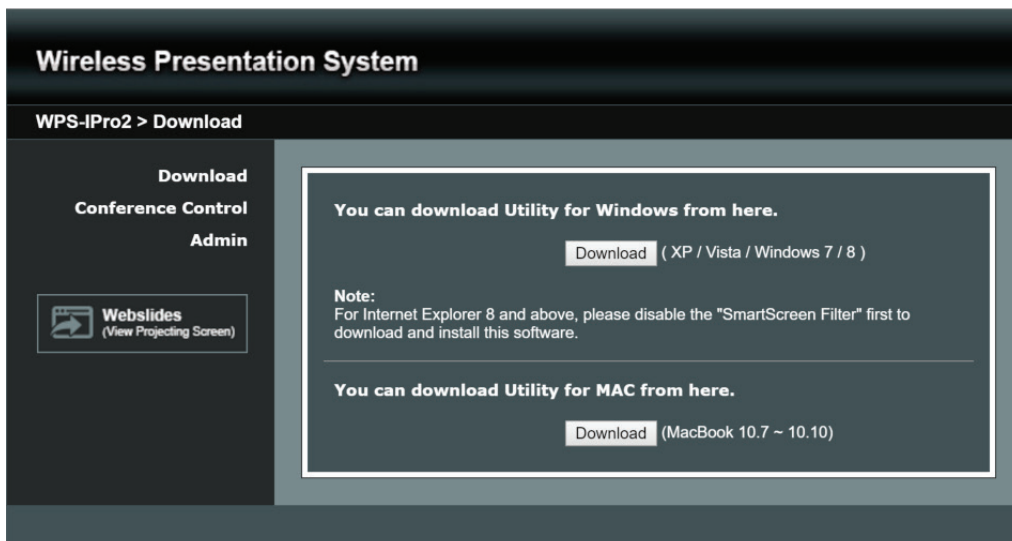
Wireless Presentation System

WPS-IPro2 > Download

Download
Conference Control
Admin

Webslides
(View Projecting Screen)

You can download Utility for Windows from here.

Download ( XP / Vista / Windows 7 / 8 )

Note:
For Internet Explorer 8 and above, please disable the "SmartScreen Filter" first to download and install this software.

You can download Utility for MAC from here.

Download (MacBook 10.7 ~ 10.10)